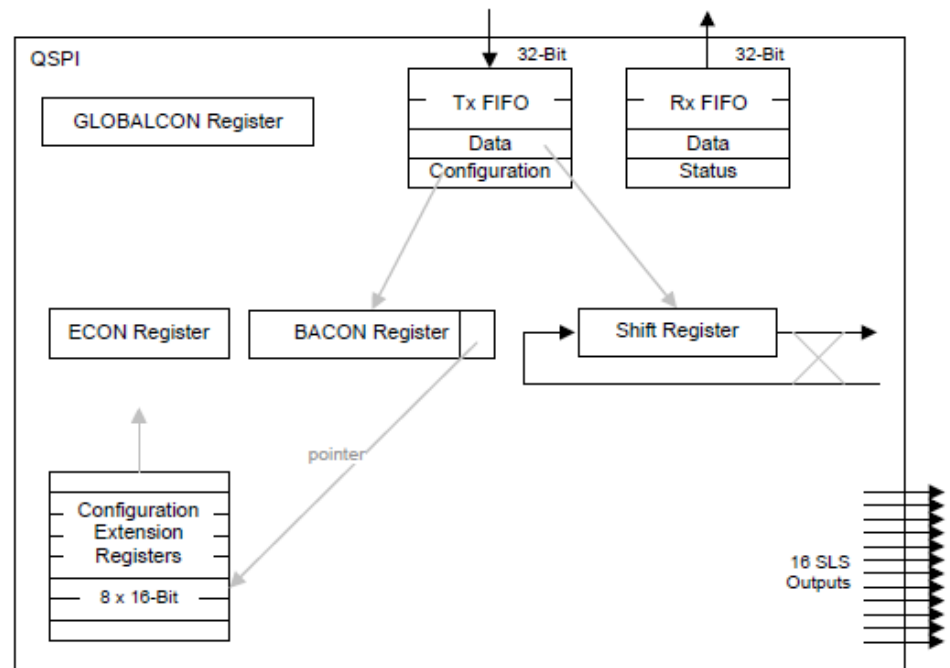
QSPI

32-Bit

32-Bit

GLOBALCON Register

Tx FIFO

Data

Configuration

Rx FIFO

Data

Status

ECON Register

BACON Register

Shift Register

pointer

Configuration Extension Registers

8 x 16-Bit

16 SLS Outputs